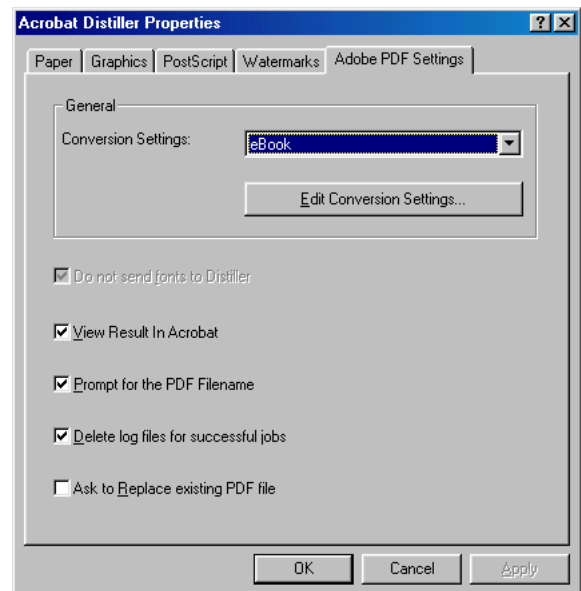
Acrobat Distiller Properties

? X

Paper | Graphics | PostScript | Watermarks | Adobe PDF Settings

General

Conversion Settings: eBook

Edit Conversion Settings...

Do not send fonts to Distiller

View Result In Acrobat

Prompt for the PDF Filename

Delete log files for successful jobs

Ask to Replace existing PDF file

OK Cancel Apply